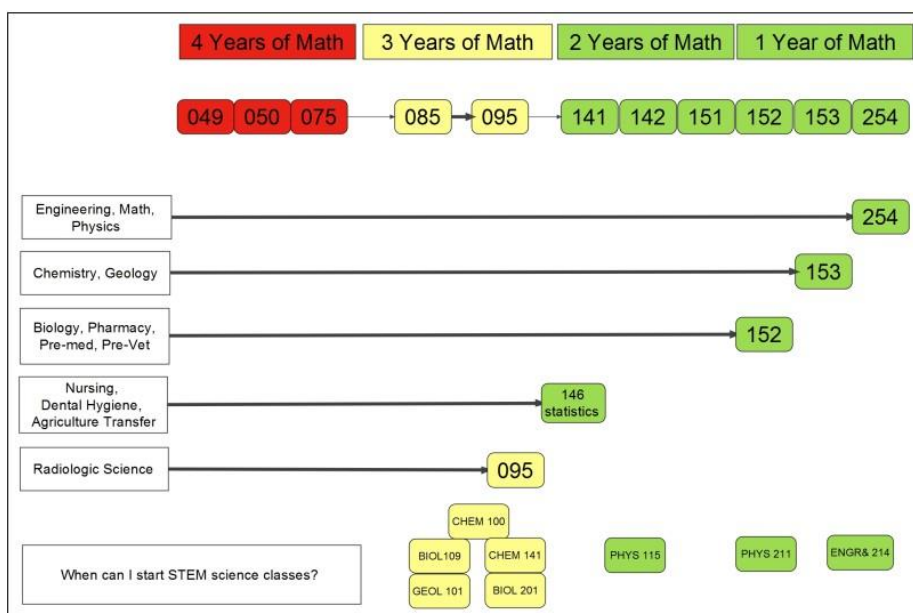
4 Years of Math 3 Years of Math 2 Years of Math 1 Year of Math

049 050 075 085 095 141 142 151 152 153 254

Engineering, Math, Physics
254

Chemistry, Geology
153

Biology, Pharmacy, Pre-med, Pre-Vet
152

Nursing, Dental Hygiene, Agriculture Transfer
146 statistics

Radiologic Science
095

When can I start STEM science classes?

CHEM 100
BIOL109
CHEM 141
GEOL 101
BIOL 201
PHYS 115
PHYS 211
ENGR& 214